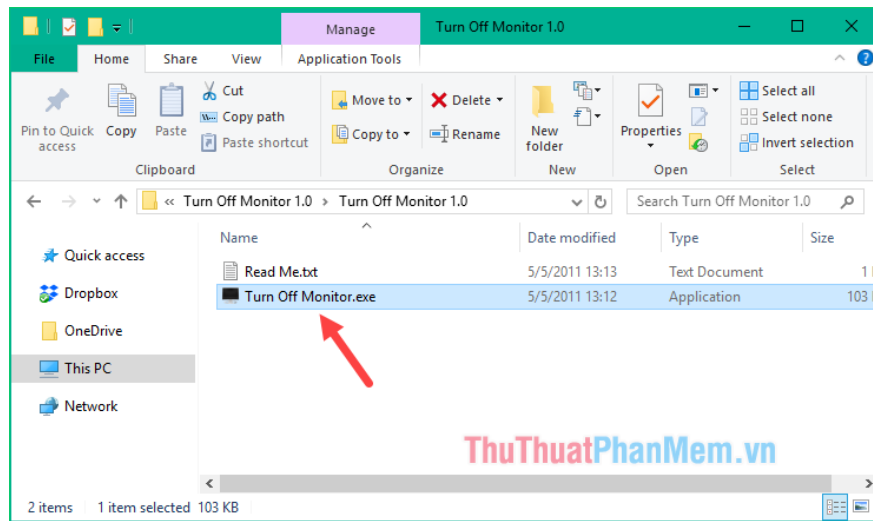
Manage Turn Off Monitor 1.0

File Home Share View Application Tools

Pin to Quick access Copy Paste Cut Copy path Paste shortcut
Clipboard

Move to Delete Copy to Rename
Organize

New folder
New

Properties
Open

Select all Select none Invert selection
Select

« Turn Off Monitor 1.0 › Turn Off Monitor 1.0

Search Turn Off Monitor 1.0

Quick access
Dropbox
OneDrive
This PC
Network

| Name | Date modified | Type | Size |
|---|---|---|---|
| Read Me.txt | 5/5/2011 13:13 | Text Document | 1 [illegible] |
| Turn Off Monitor.exe | 5/5/2011 13:12 | Application | 103 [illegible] |

ThuThuatPhanMem.vn

2 items 1 item selected 103 KB